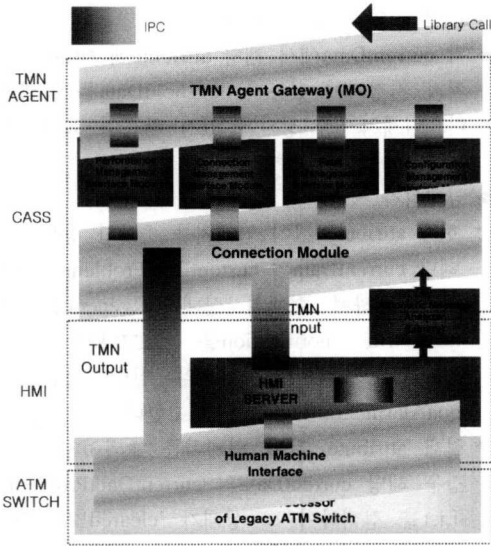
IPC

Library Call

TMN AGENT

TMN Agent Gateway (MO)

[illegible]

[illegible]

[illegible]

Configuration Management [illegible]

CASS

Connection Module

TMN Input

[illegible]

TMN Output

HMI

HMI SERVER

Human Machine Interface

ATM SWITCH

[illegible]cessor of Legacy ATM Switch